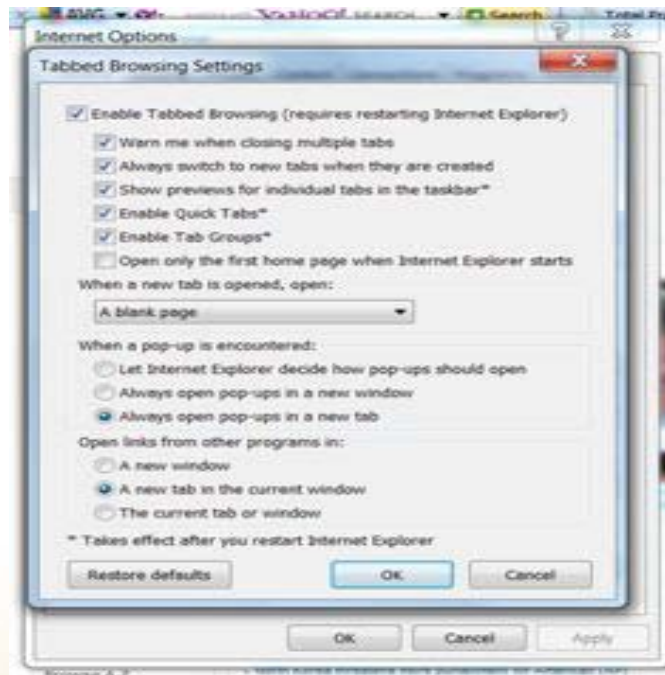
AVG
YAHOO! SEARCH
Search
Total P

Internet Options

Tabbed Browsing Settings

Enable Tabbed Browsing (requires restarting Internet Explorer)

Warn me when closing multiple tabs
Always switch to new tabs when they are created
Show previews for individual tabs in the taskbar*
Enable Quick Tabs*
Enable Tab Groups*
Open only the first home page when Internet Explorer starts

When a new tab is opened, open:
A blank page

When a pop-up is encountered:
Let Internet Explorer decide how pop-ups should open
Always open pop-ups in a new window
Always open pop-ups in a new tab

Open links from other programs in:
A new window
A new tab in the current window
The current tab or window

* Takes effect after you restart Internet Explorer

Restore defaults
OK
Cancel

OK
Cancel
Apply